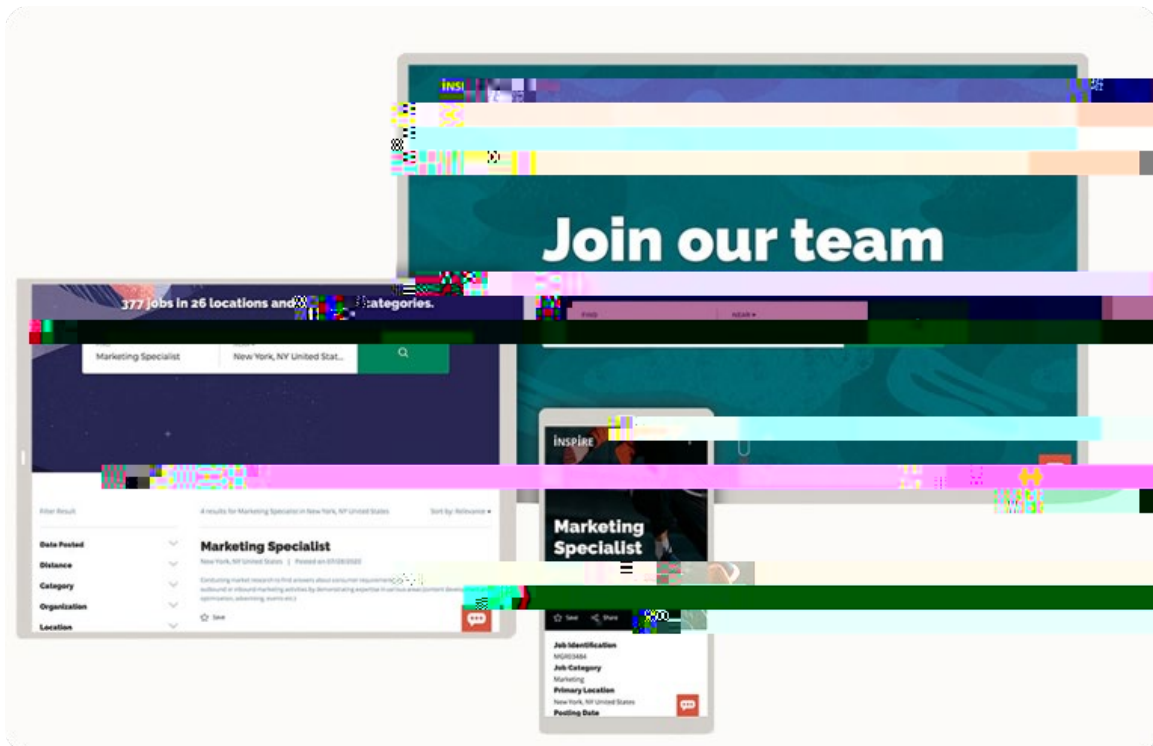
INSI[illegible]

Join our team

FIND

NEAR ▾

377 jobs in 26 locations and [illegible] categories.

Marketing Specialist

New York, NY United Stat...

Filter Result

4 results for Marketing Specialist in New York, NY United States

Sort by: Relevance ▾

Date Posted

Distance

Category

Organization

Location

Marketing Specialist

New York, NY United States | Posted on 07/28/2020

Conducting market research to find answers about consumer requirements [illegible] outbound or inbound marketing activities by demonstrating expertise in various areas (content development, optimization, advertising, events etc.)

Save

INSPIRE

Marketing Specialist

Save

Share

Job Identification

MGR03484

Job Category

Marketing

Primary Location

New York, NY United States

Posting Date